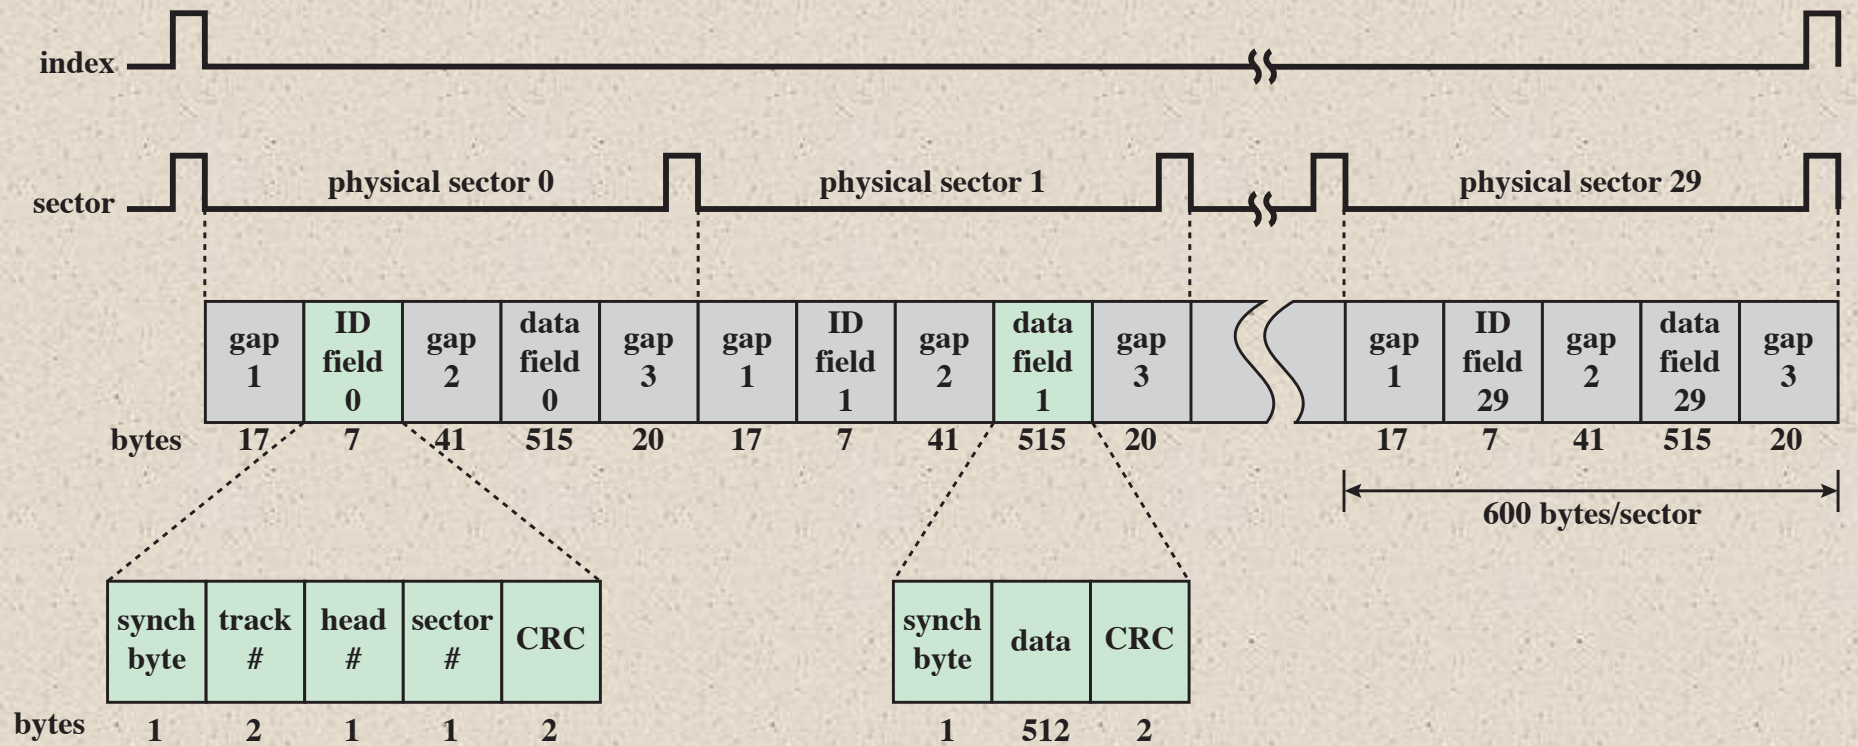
index

sector

physical sector 0

physical sector 1

physical sector 29

| gap 1 | ID field 0 | gap 2 | data field 0 | gap 3 | gap 1 | ID field 1 | gap 2 | data field 1 | gap 3 |
|---|---|---|---|---|---|---|---|---|---|
| 17 | 7 | 41 | 515 | 20 | 17 | 7 | 41 | 515 | 20 |

| gap 1 | ID field 29 | gap 2 | data field 29 | gap 3 |
|---|---|---|---|---|
| 17 | 7 | 41 | 515 | 20 |

bytes

600 bytes/sector

| synch byte | track # | head # | sector # | CRC |
|---|---|---|---|---|
| 1 | 2 | 1 | 1 | 2 |

bytes

| synch byte | data | CRC |
|---|---|---|
| 1 | 512 | 2 |